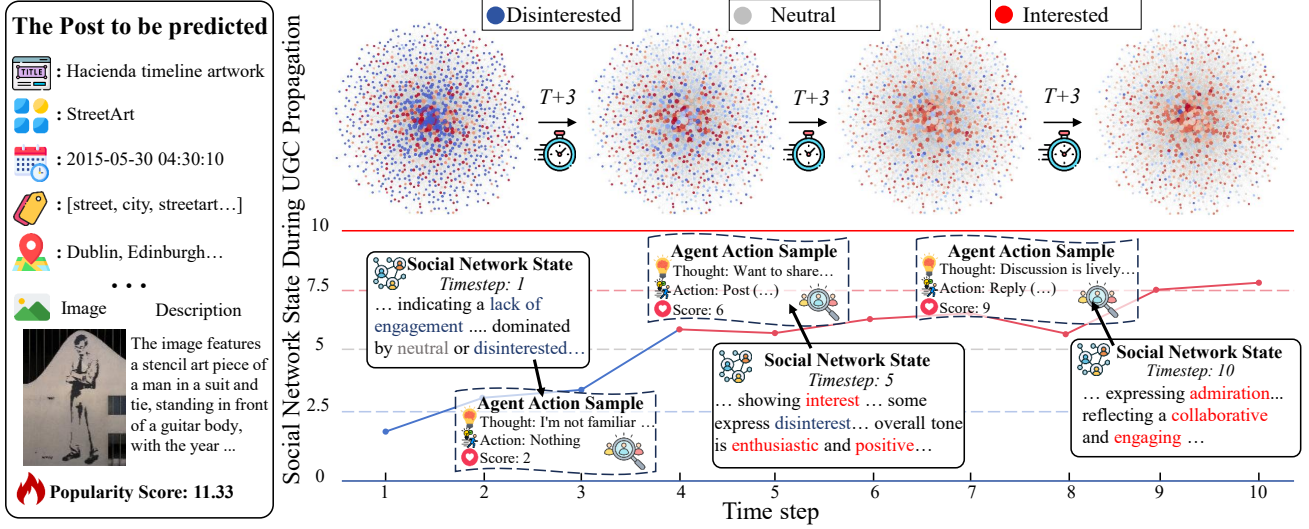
The Post to be predicted

TITLE : Hacienda timeline artwork

: StreetArt

: 2015-05-30 04:30:10

: [street, city, streetart…]

: Dublin, Edinburgh…

• • •

Image Description

The image features a stencil art piece of a man in a suit and tie, standing in front of a guitar body, with the year ...

Popularity Score: 11.33

Disinterested Neutral Interested

T+3 T+3 T+3

Social Network State During UGC Propagation

10

7.5

5

2.5

0

Social Network State
Timestep: 1
… indicating a lack of engagement .... dominated by neutral or disinterested…

Agent Action Sample
Thought: I'm not familiar …
Action: Nothing
Score: 2

Agent Action Sample
Thought: Want to share…
Action: Post (…)
Score: 6

Social Network State
Timestep: 5
… showing interest … some express disinterest… overall tone is enthusiastic and positive…

Agent Action Sample
Thought: Discussion is lively…
Action: Reply (…)
Score: 9

Social Network State
Timestep: 10
… expressing admiration... reflecting a collaborative and engaging …

1 2 3 4 5 6 7 8 9 10

Time step